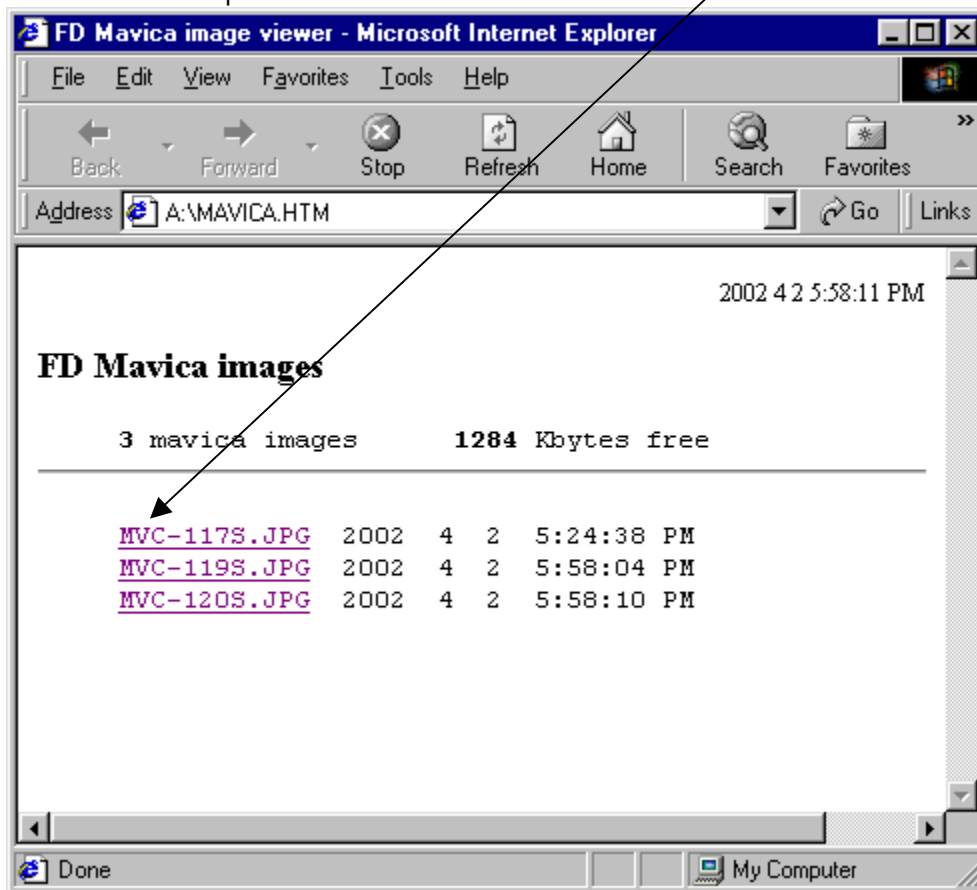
FD Mavica image viewer - Microsoft Internet Explorer

File Edit View Favorites Tools Help

Back Forward Stop Refresh Home Search Favorites

Address A:\MAVICA.HTM Go Links

2002 4 2 5:58:11 PM

FD Mavica images

3 mavica images **1284** Kbytes free

MVC-117S.JPG 2002 4 2 5:24:38 PM
MVC-119S.JPG 2002 4 2 5:58:04 PM
MVC-120S.JPG 2002 4 2 5:58:10 PM

Done My Computer